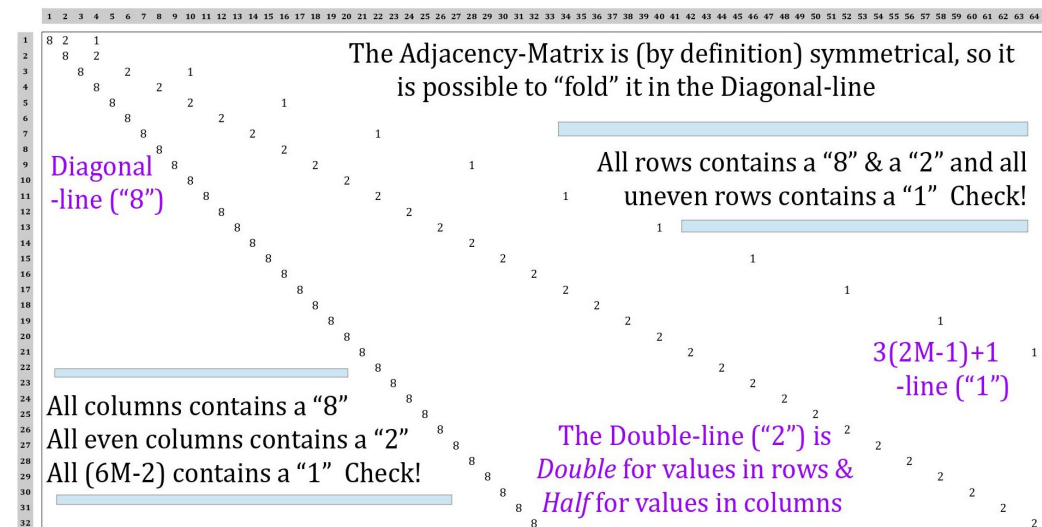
1 2 3 4 5 6 7 8 9 10 11 12 13 14 15 16 17 18 19 20 21 22 23 24 25 26 27 28 29 30 31 32 33 34 35 36 37 38 39 40 41 42 43 44 45 46 47 48 49 50 51 52 53 54 55 56 57 58 59 60 61 62 63 64

1 2 3 4 5 6 7 8 9 10 11 12 13 14 15 16 17 18 19 20 21 22 23 24 25 26 27 28 29 30 31 32

8 2 1
8 2
8 2 1
8 2
8 2 1
8 2
8 2 1
8 2
8 2 1
8 2
8 2 1
8 2
8 2 1
8 2
8 2 1
8 2
8 2 1
8 2
8 2 1
8 2
8 2 1
8 2
8 2
8 2
8 2
8 2
8 2
8 2
8 2
8 2
8 2
8 2

The Adjacency-Matrix is (by definition) symmetrical, so it is possible to "fold" it in the Diagonal-line

All rows contains a "8" & a "2" and all uneven rows contains a "1" Check!

Diagonal -line ("8")

3(2M-1)+1 -line ("1")

All columns contains a "8"
All even columns contains a "2"
All (6M-2) contains a "1" Check!

The Double-line ("2") is *Double* for values in rows & *Half* for values in columns